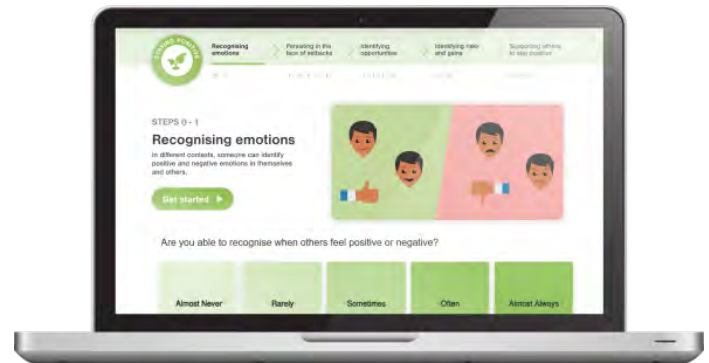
STAYING POSITIVE

Recognising emotions

Persisting in the face of setbacks

Identifying opportunities

Identifying risks and gains

Supporting others to stay positive

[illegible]

STEPS 0 - 1

Recognising emotions

In different contexts, someone can identify positive and negative emotions in themselves and others.

Get started

Are you able to recognise when others feel positive or negative?

Almost Never

Rarely

Sometimes

Often

Almost Always